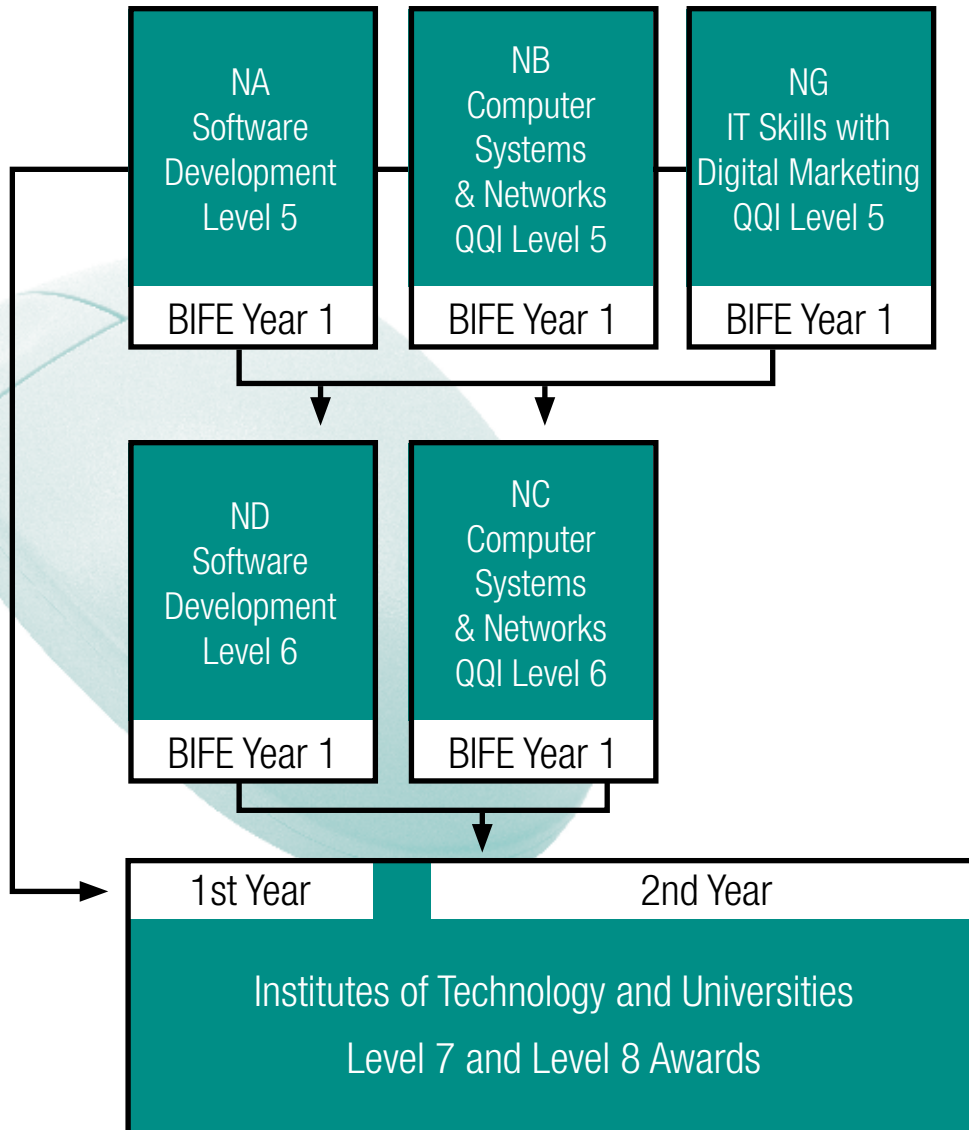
NA
Software
Development
Level 5

BIFE Year 1

NB
Computer
Systems
& Networks
QQI Level 5

BIFE Year 1

NG
IT Skills with
Digital Marketing
QQI Level 5

BIFE Year 1

ND
Software
Development
Level 6

BIFE Year 1

NC
Computer
Systems
& Networks
QQI Level 6

BIFE Year 1

1st Year

2nd Year

Institutes of Technology and Universities
Level 7 and Level 8 Awards